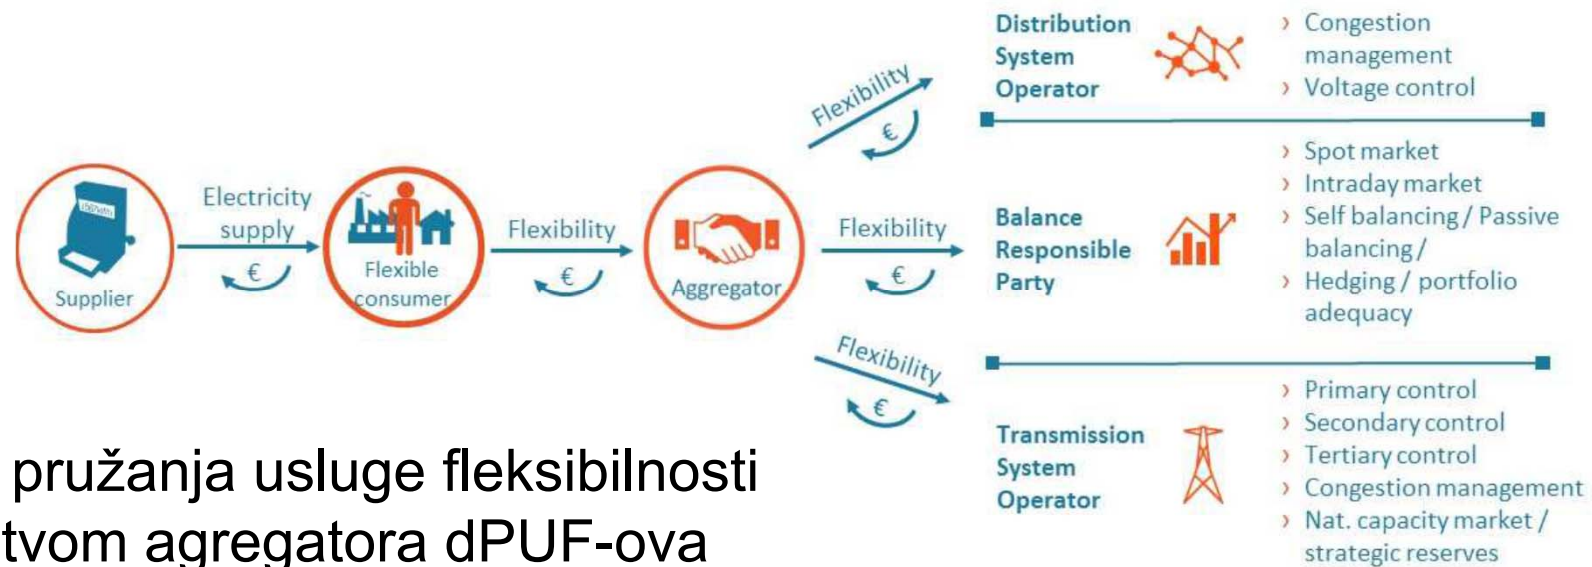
Supplier

Electricity supply

€

Flexible consumer

Flexibility

€

Aggregator

Flexibility

€

Flexibility

€

Flexibility

€

Distribution System Operator

› Congestion management
› Voltage control

Balance Responsible Party

› Spot market
› Intraday market
› Self balancing / Passive balancing /
› Hedging / portfolio adequacy

Transmission System Operator

› Primary control
› Secondary control
› Tertiary control
› Congestion management
› Nat. capacity market / strategic reserves

pružanja usluge fleksibilnosti
tvom agregatora dPUF-ova